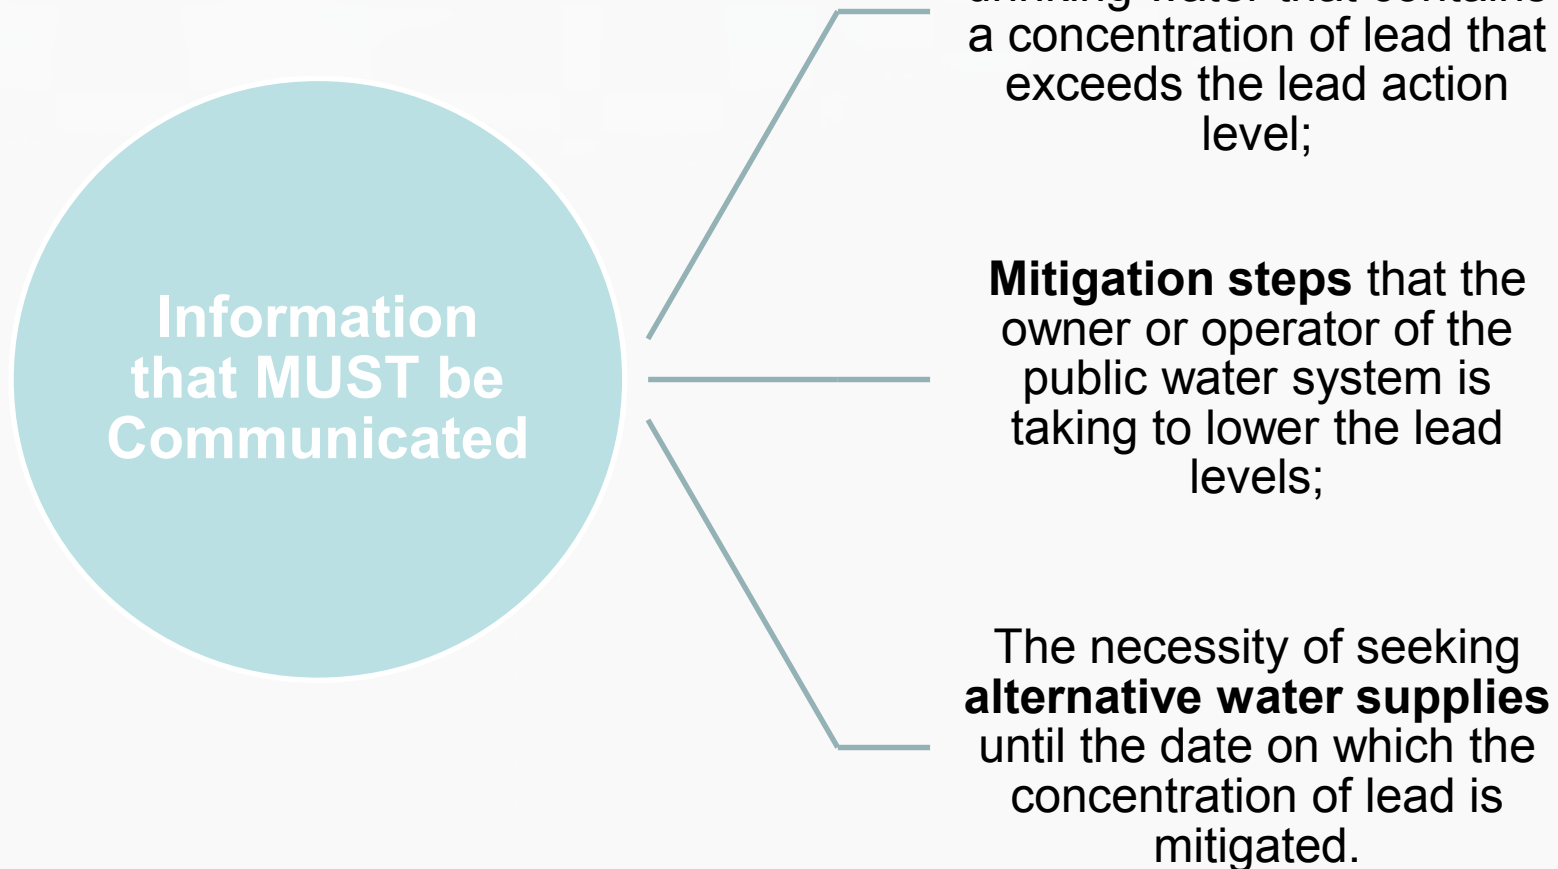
Information that MUST be Communicated

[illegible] a concentration of lead that exceeds the lead action level;

**Mitigation steps** that the owner or operator of the public water system is taking to lower the lead levels;

The necessity of seeking **alternative water supplies** until the date on which the concentration of lead is mitigated.